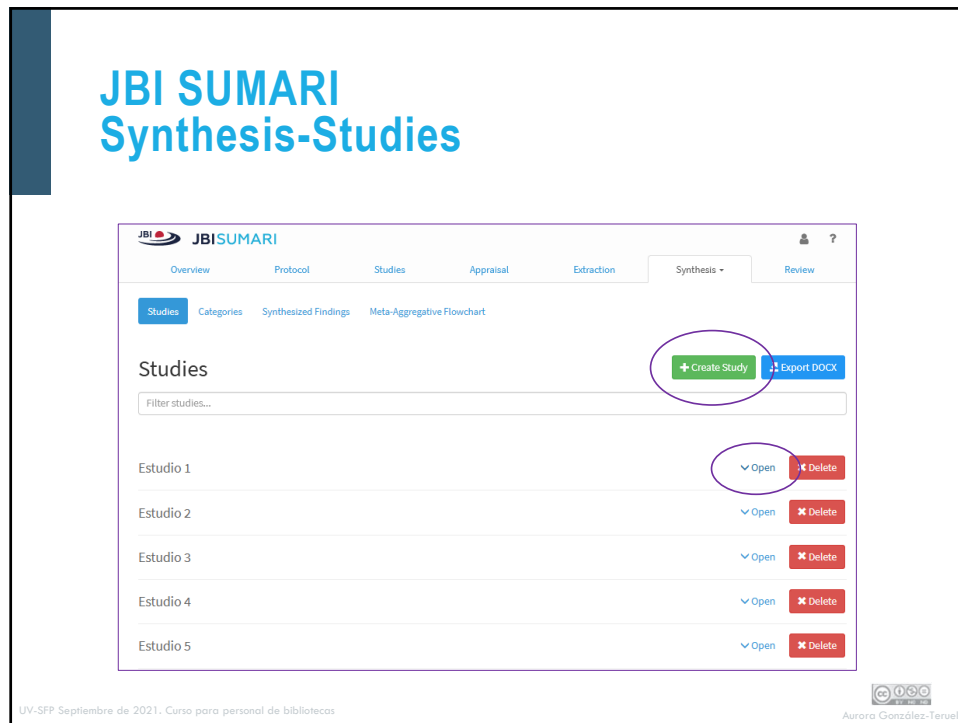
JBI SUMARI
Synthesis-Studies

JBI JBISUMARI

Overview Protocol Studies Appraisal Extraction Synthesis Review

Studies Categories Synthesized Findings Meta-Aggregative Flowchart

Studies

Create Study Export DOCX

Filter studies...

Estudio 1 Open Delete

Estudio 2 Open Delete

Estudio 3 Open Delete

Estudio 4 Open Delete

Estudio 5 Open Delete

UV-SFP Septiembre de 2021. Curso para personal de bibliotecas

Aurora González-Teruel